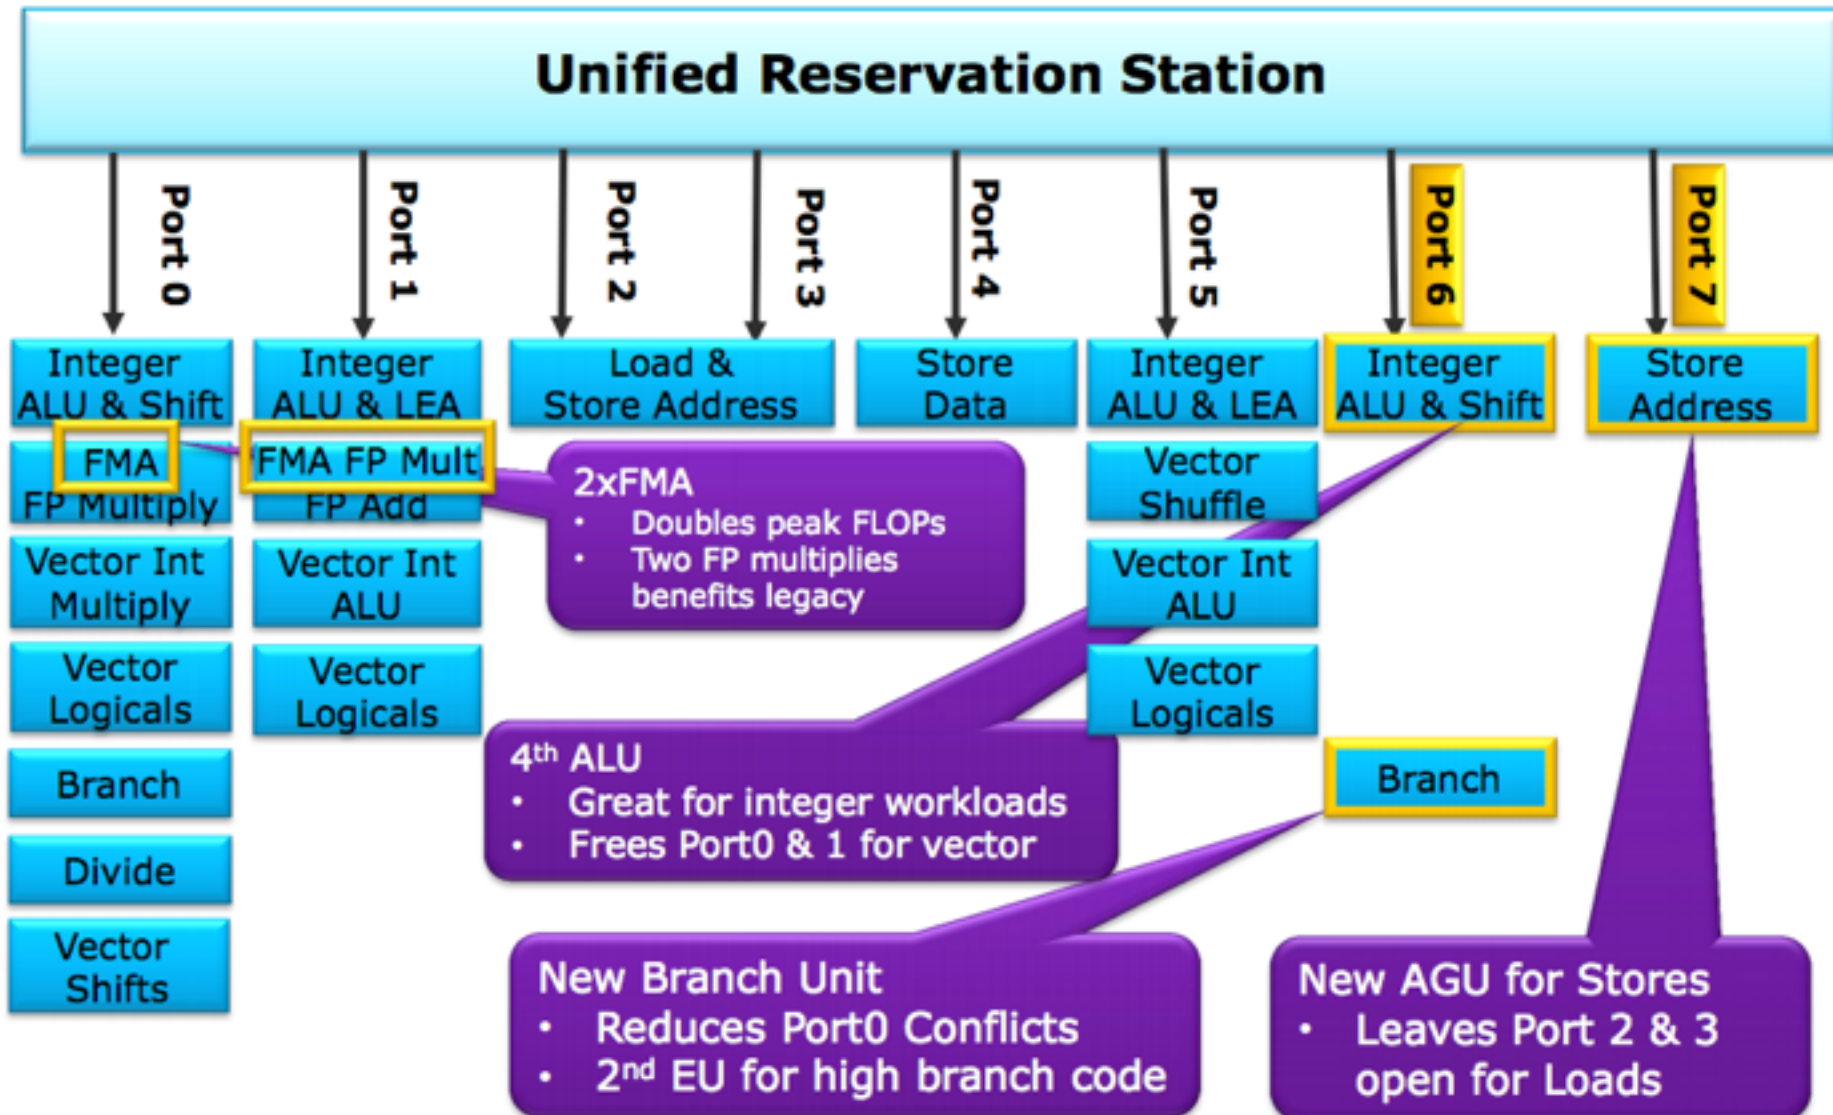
Unified Reservation Station

Port 0

Port 1

Port 2

Port 3

Port 4

Port 5

Port 6

Port 7

Integer ALU & Shift

FMA FP Multiply

Vector Int Multiply

Vector Logicals

Branch

Divide

Vector Shifts

Integer ALU & LEA

FMA FP Mult FP Add

Vector Int ALU

Vector Logicals

Load & Store Address

Store Data

Integer ALU & LEA

Vector Shuffle

Vector Int ALU

Vector Logicals

Integer ALU & Shift

Branch

Store Address

2xFMA
• Doubles peak FLOPs
• Two FP multiplies benefits legacy

4$^{th}$ ALU
• Great for integer workloads
• Frees Port0 & 1 for vector

New Branch Unit
• Reduces Port0 Conflicts
• 2$^{nd}$ EU for high branch code

New AGU for Stores
• Leaves Port 2 & 3 open for Loads